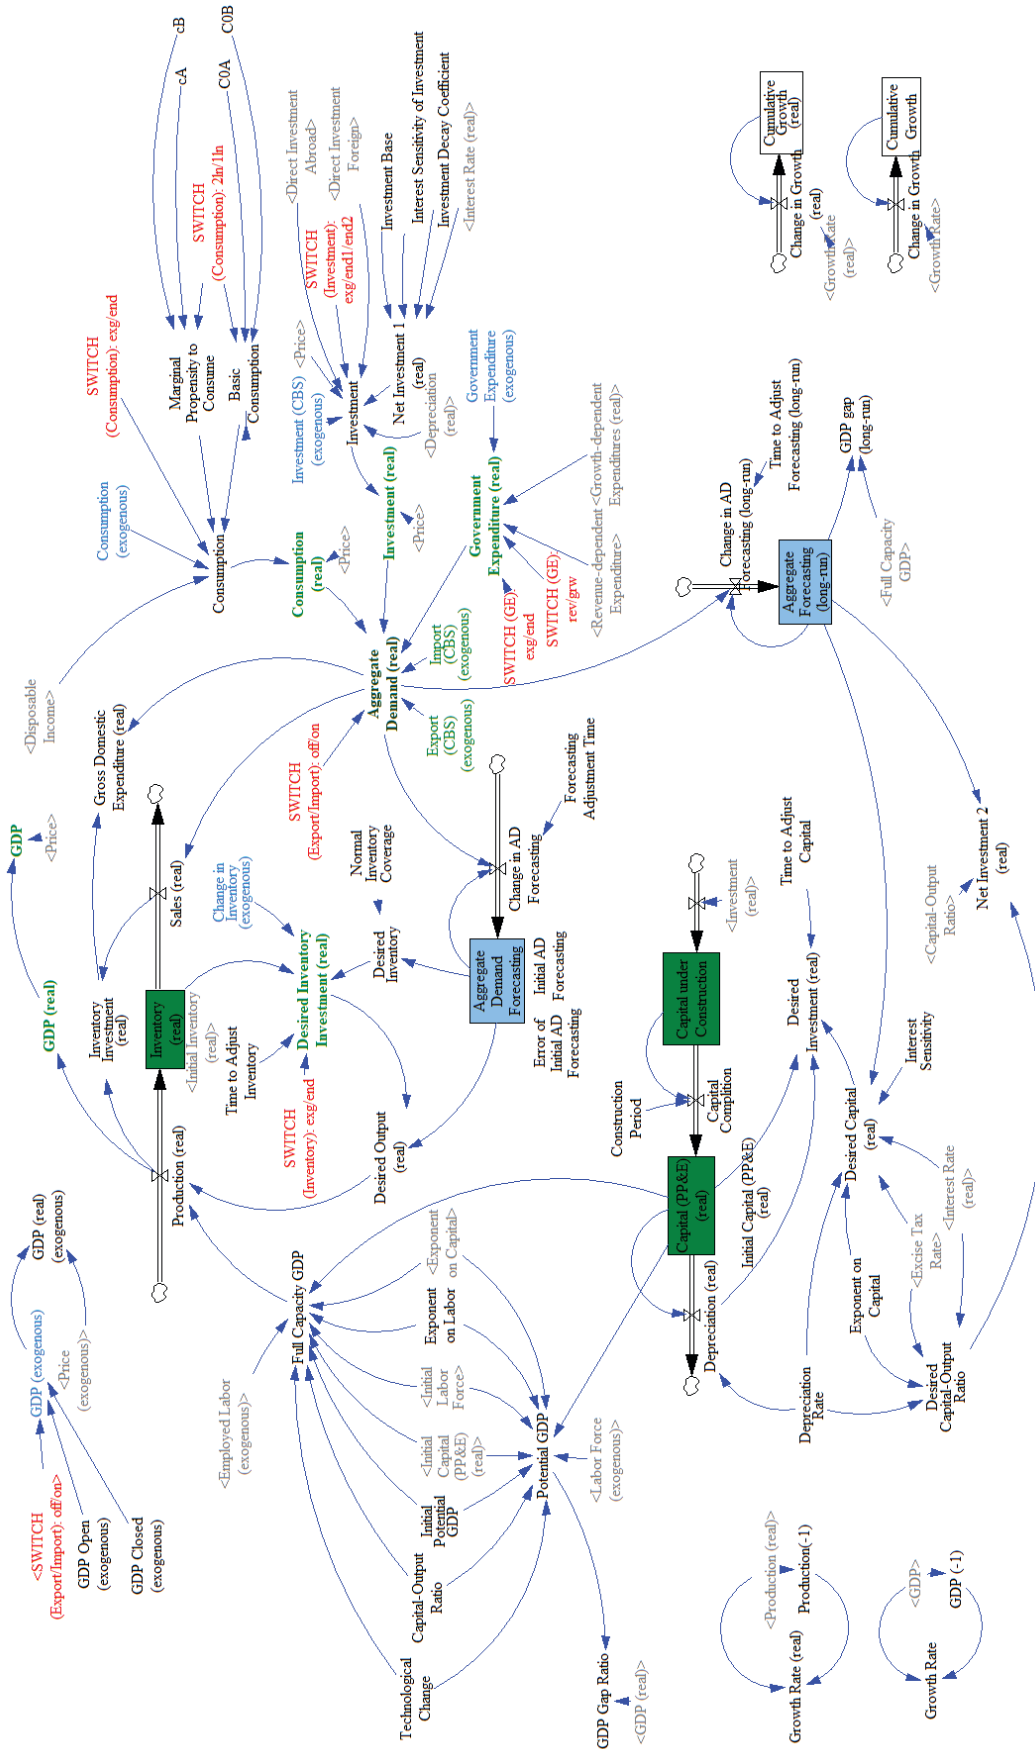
cB
cA
C0B
C0A
SWITCH (Consumption): 2n/1n
Marginal Propensity to Consume
Basic Consumption
SWITCH (Consumption): exg/end
Consumption (exogenous)
Consumption
Consumption (real)
<Price>
<Disposable Income>
<Direct Investment Abroad>
<Direct Investment Foreign>
Investment Base
Interest Sensitivity of Investment
Investment Decay Coefficient
<Interest Rate (real)>
SWITCH (Investment): exg/end1/end2
<Price>
Net Investment 1 (real)
Investment
Investment (CBS) (exogenous)
<Depreciation (real)>
Investment (real)
<Price>
Government Expenditure (exogenous)
Government Expenditure (real)
<Growth-dependent Expenditures (real)>
<Revenue-dependent Expenditure>
SWITCH (GE): rev/grw
SWITCH (GE): exg/end
Import (CBS) (exogenous)
Aggregate Demand (real)
Export (CBS) (exogenous)
Gross Domestic Expenditure (real)
SWITCH (Export/Import): off/on
GDP
<Price>
GDP (real)
Sales (real)
Change in Inventory (exogenous)
Normal Inventory Coverage
Desired Inventory
Inventory Investment (real)
Inventory (real)
<Initial Inventory (real)>
Time to Adjust Inventory
Desired Inventory Investment (real)
SWITCH (Inventory): exg/end
Desired Output (real)
Production (real)
Change in AD Forecasting
Forecasting Adjustment Time
Aggregate Demand Forecasting
Initial AD Forecasting
Error of Initial AD Forecasting
Change in AD Forecasting (long-run)
Time to Adjust Forecasting (long-run)
Aggregate Forecasting (long-run)
GDP gap (long-run)
<Full Capacity GDP>
Cumulative Growth (real)
Change in Growth (real)
<Growth Rate (real)>
Cumulative Growth
Change in Growth
<Growth Rate>
<Investment (real)>
Time to Adjust Capital
Net Investment 2 (real)
<Capital-Output Ratio>
Capital under Construction
Capital Completion
Construction Period
Desired Investment (real)
Interest Sensitivity
Capital (PP&E) (real)
Initial Capital (PP&E) (real)
Desired Capital (real)
<Interest Rate (real)>
<Excise Tax Rate>
Exponent on Capital
Depreciation (real)
Depreciation Rate
Desired Capital-Output Ratio
GDP (real) (exogenous)
GDP (exogenous)
<Price (exogenous)>
<SWITCH (Export/Import): off/on>
GDP Open (exogenous)
GDP Closed (exogenous)
<Employed Labor (exogenous)>
Full Capacity GDP
<Exponent on Capital>
Exponent on Labor
<Initial Labor Force>
<Initial Capital (PP&E) (real)>
Initial Potential GDP
Capital-Output Ratio
Technological Change
Potential GDP
<Labor Force (exogenous)>
GDP Gap Ratio
<GDP (real)>
<Production (real)>
Production(-1)
Growth Rate (real)
<GDP>
GDP (-1)
Growth Rate